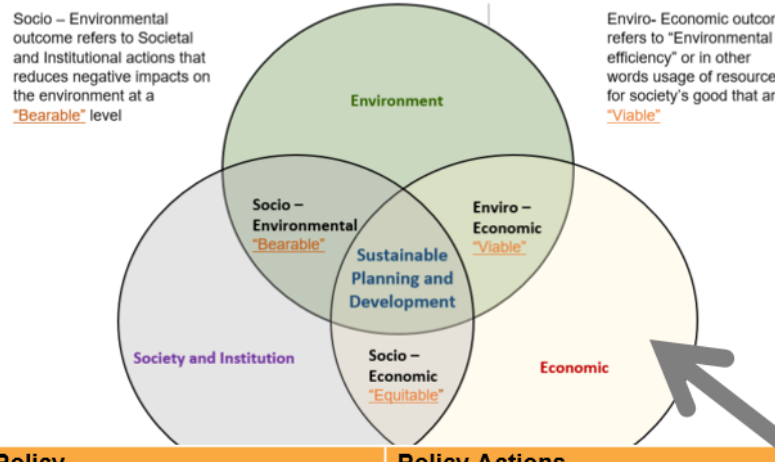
Socio – Environmental outcome refers to Societal and Institutional actions that reduces negative impacts on the environment at a "Bearable" level

Enviro- Economic outco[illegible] refers to "Environmental efficiency" or in other words usage of resource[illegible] for society's good that ar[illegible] "Viable"

Environment

Socio – Environmental "Bearable"

Enviro – Economic "Viable"

Sustainable Planning and Development

Society and Institution

Socio – Economic "Equitable"

Economic

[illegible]

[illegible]